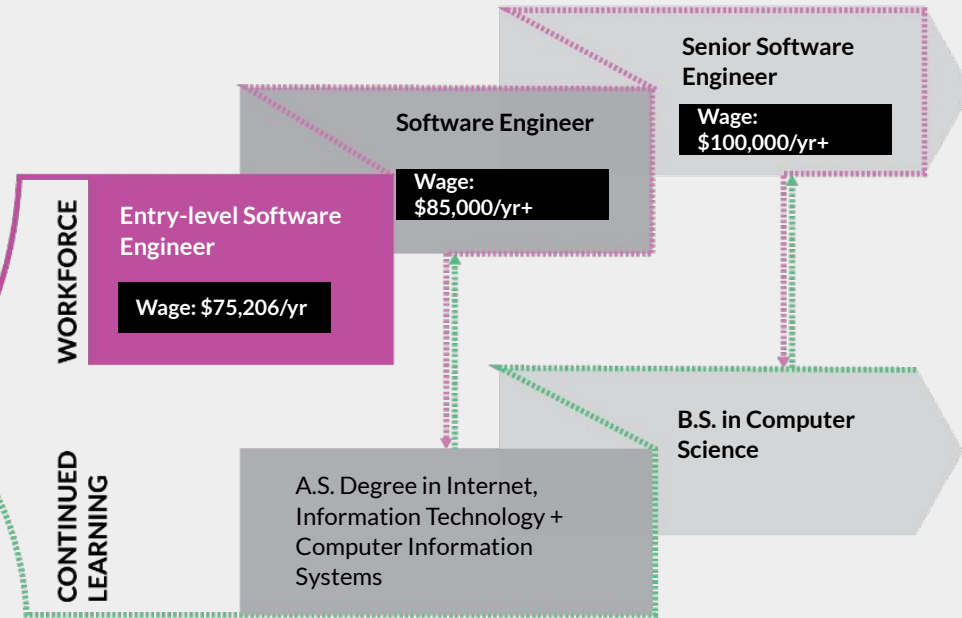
Senior Software Engineer

Wage: $100,000/yr+

Software Engineer

Wage: $85,000/yr+

WORKFORCE

Entry-level Software Engineer

Wage: $75,206/yr

B.S. in Computer Science

CONTINUED LEARNING

A.S. Degree in Internet, Information Technology + Computer Information Systems